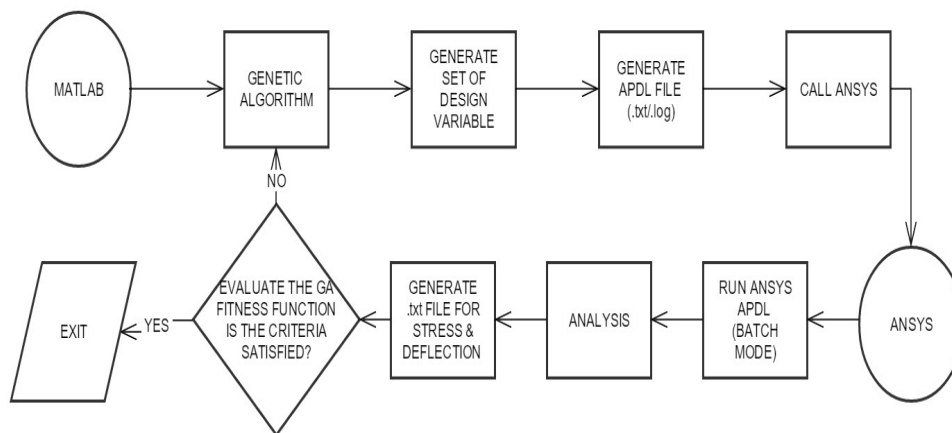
MATLAB

GENETIC ALGORITHM

GENERATE SET OF DESIGN VARIABLE

GENERATE APDL FILE (.txt/.log)

CALL ANSYS

ANSYS

RUN ANSYS APDL (BATCH MODE)

ANALYSIS

GENERATE .txt FILE FOR STRESS & DEFLECTION

EVALUATE THE GA FITNESS FUNCTION IS THE CRITERIA SATISFIED?

NO

YES

EXIT